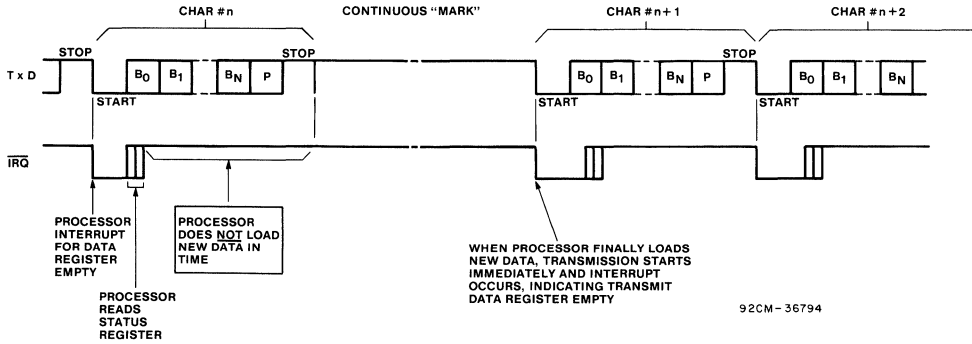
CHAR #n

CONTINUOUS "MARK"

CHAR #n+1

CHAR #n+2

STOP

STOP

STOP

T x D

$B_0$ $B_1$ $B_N$ P

$B_0$ $B_1$ $B_N$ P

$B_0$ $B_1$ $B_N$

START

START

START

$\overline{IRQ}$

PROCESSOR INTERRUPT FOR DATA REGISTER EMPTY

PROCESSOR READS STATUS REGISTER

PROCESSOR DOES NOT LOAD NEW DATA IN TIME

WHEN PROCESSOR FINALLY LOADS NEW DATA, TRANSMISSION STARTS IMMEDIATELY AND INTERRUPT OCCURS, INDICATING TRANSMIT DATA REGISTER EMPTY

92CM-36794